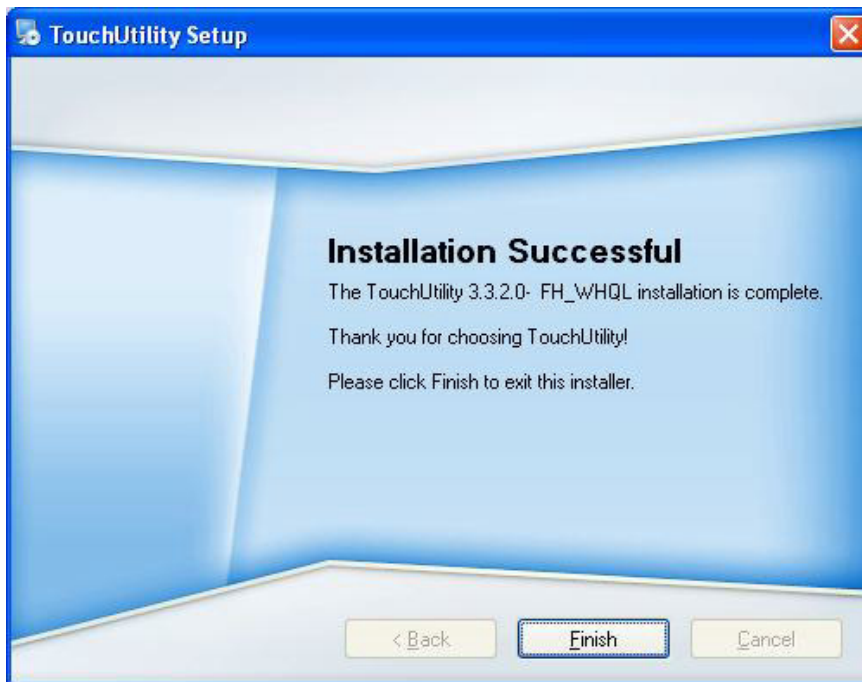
TouchUtility Setup

Installation Successful

The TouchUtility 3.3.2.0- FH_WHQL installation is complete.

Thank you for choosing TouchUtility!

Please click Finish to exit this installer.

< Back

Finish

Cancel